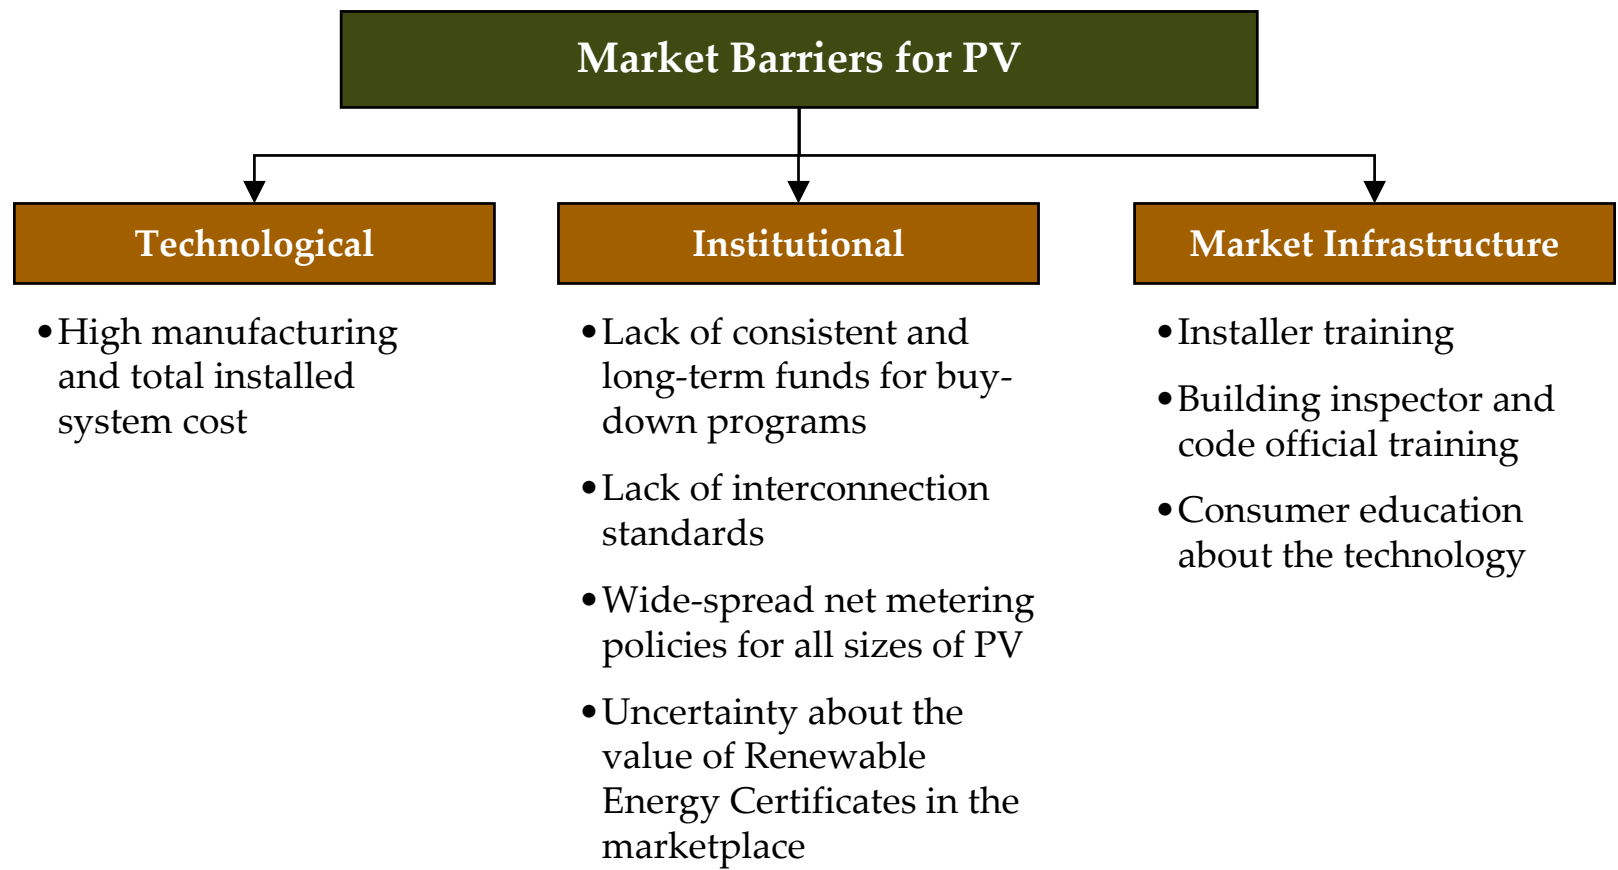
Market Barriers for PV

Technological

• High manufacturing and total installed system cost

Institutional

• Lack of consistent and long-term funds for buy-down programs

• Lack of interconnection standards

• Wide-spread net metering policies for all sizes of PV

• Uncertainty about the value of Renewable Energy Certificates in the marketplace

Market Infrastructure

• Installer training

• Building inspector and code official training

• Consumer education about the technology